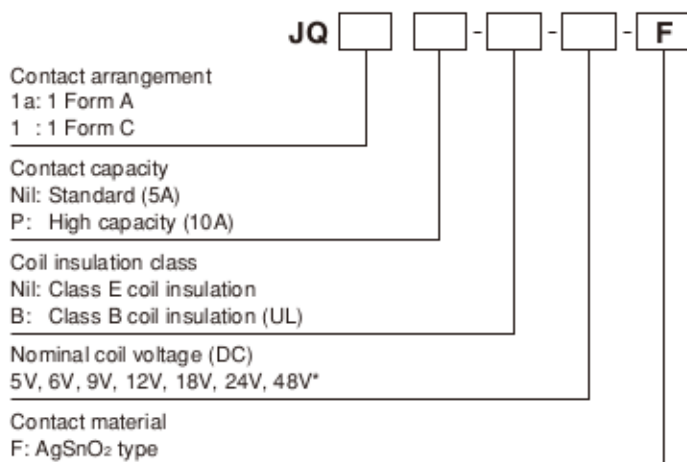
JQ [ ] [ ] - [ ] - [ ] - F

Contact arrangement
1a: 1 Form A
1 : 1 Form C

Contact capacity
Nil: Standard (5A)
P: High capacity (10A)

Coil insulation class
Nil: Class E coil insulation
B: Class B coil insulation (UL)

Nominal coil voltage (DC)
5V, 6V, 9V, 12V, 18V, 24V, 48V*

Contact material
F: $AgSnO_2$ type